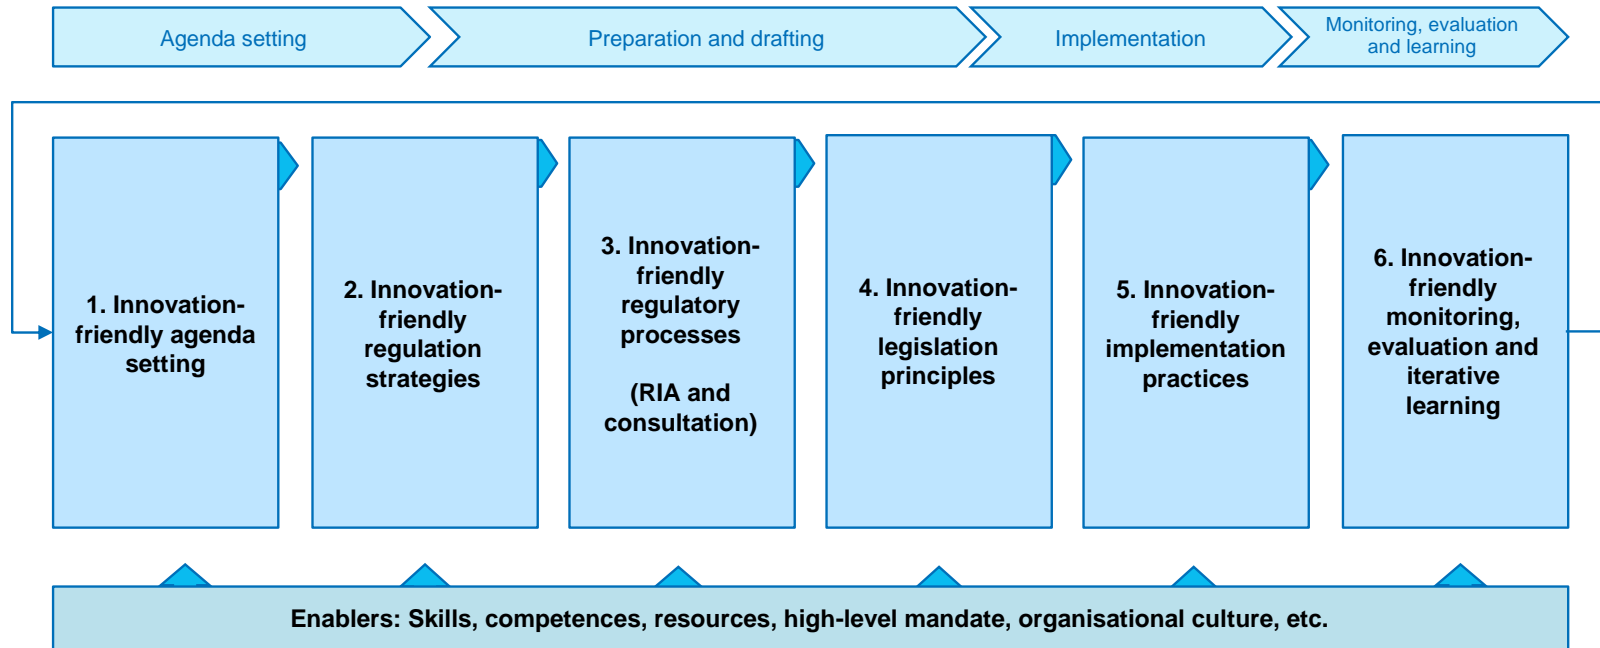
Agenda setting

Preparation and drafting

Implementation

Monitoring, evaluation and learning

1. Innovation-friendly agenda setting

2. Innovation-friendly regulation strategies

3. Innovation-friendly regulatory processes

(RIA and consultation)

4. Innovation-friendly legislation principles

5. Innovation-friendly implementation practices

6. Innovation-friendly monitoring, evaluation and iterative learning

Enablers: Skills, competences, resources, high-level mandate, organisational culture, etc.